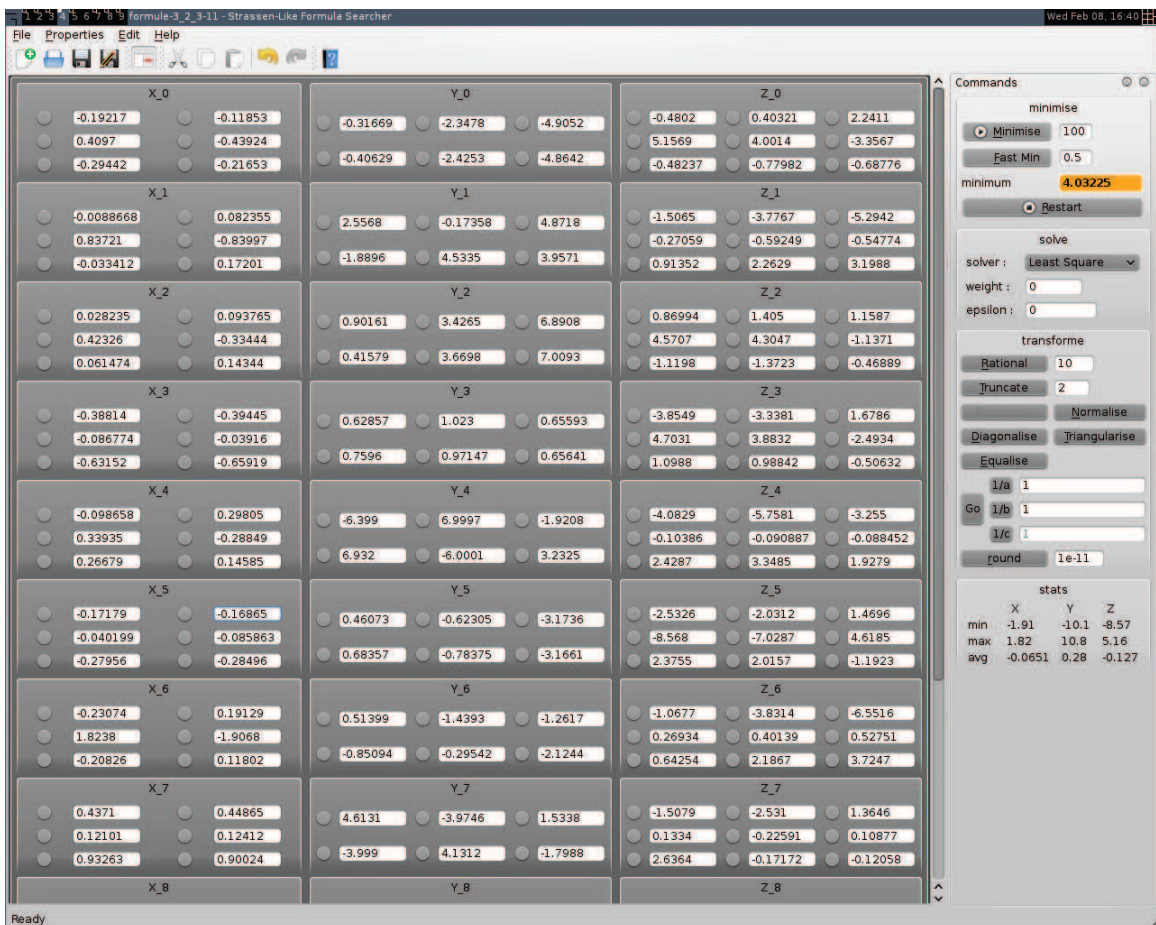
1 2 3 4 5 6 7 8 9 formule-3_2_3-11 - Strassen-Like Formula Searcher
Wed Feb 08, 16:40

File Properties Edit Help

X_0
-0.19217 -0.11853
0.4097 -0.43924
-0.29442 -0.21653

Y_0
-0.31669 -2.3478 -4.9052
-0.40629 -2.4253 -4.8642

Z_0
-0.4802 0.40321 2.2411
5.1569 4.0014 -3.3567
-0.48237 -0.77982 -0.68776

X_1
-0.0088668 0.082355
0.83721 -0.83997
-0.033412 0.17201

Y_1
2.5568 -0.17358 4.8718
-1.8896 4.5335 3.9571

Z_1
-1.5065 -3.7767 -5.2942
-0.27059 -0.59249 -0.54774
0.91352 2.2629 3.1988

X_2
0.028235 0.093765
0.42326 -0.33444
0.061474 0.14344

Y_2
0.90161 3.4265 6.8908
0.41579 3.6698 7.0093

Z_2
0.86994 1.405 1.1587
4.5707 4.3047 -1.1371
-1.1198 -1.3723 -0.46889

X_3
-0.38814 -0.39445
-0.086774 -0.03916
-0.63152 -0.65919

Y_3
0.62857 1.023 0.65593
0.7596 0.97147 0.65641

Z_3
-3.8549 -3.3381 1.6786
4.7031 3.8832 -2.4934
1.0988 0.98842 -0.50632

X_4
-0.098658 0.29805
0.33935 -0.28849
0.26679 0.14585

Y_4
-6.399 6.9997 -1.9208
6.932 -6.0001 3.2325

Z_4
-4.0829 -5.7581 -3.255
-0.10386 -0.090887 -0.088452
2.4287 3.3485 1.9279

X_5
-0.17179 -0.16865
-0.040199 -0.085863
-0.27956 -0.28496

Y_5
0.46073 -0.62305 -3.1736
0.68357 -0.78375 -3.1661

Z_5
-2.5326 -2.0312 1.4696
-8.568 -7.0287 4.6185
2.3755 2.0157 -1.1923

X_6
-0.23074 0.19129
1.8238 -1.9068
-0.20826 0.11802

Y_6
0.51399 -1.4393 -1.2617
-0.85094 -0.29542 -2.1244

Z_6
-1.0677 -3.8314 -6.5516
0.26934 0.40139 0.52751
0.64254 2.1867 3.7247

X_7
0.4371 0.44865
0.12101 0.12412
0.93263 0.90024

Y_7
4.6131 -3.9746 1.5338
-3.999 4.1312 -1.7988

Z_7
-1.5079 -2.531 1.3646
0.1334 -0.22591 0.10877
2.6364 -0.17172 -0.12058

X_8
Y_8
Z_8

Commands
minimise
Minimise 100
Fast Min 0.5
minimum 4.03225
Restart
solve
solver : Least Square
weight : 0
epsilon : 0
transforme
Rational 10
Truncate 2
Normalise
Diagonalise Triangularise
Equalise
1/a 1
Go 1/b 1
1/c 1
round 1e-11
stats
| | X | Y | Z |
|---|---|---|---|
| min | -1.91 | -10.1 | -8.57 |
| max | 1.82 | 10.8 | 5.16 |
| avg | -0.0651 | 0.28 | -0.127 |

Ready